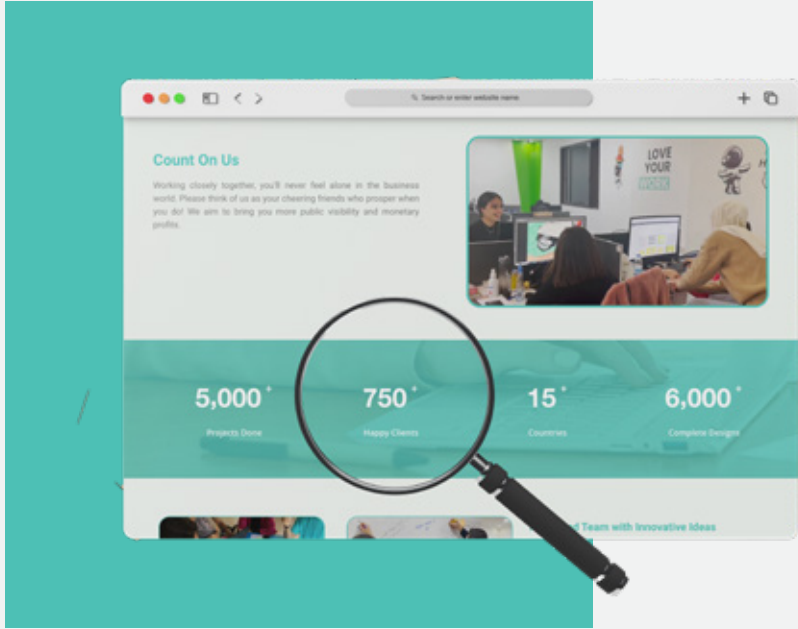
Search or enter website name

Count On Us

Working closely together, you'll never feel alone in the business world. Please think of us as your cheering friends who prosper when you do! We aim to bring you more public visibility and monetary profits.

LOVE YOUR WORK

5,000+
Projects Done

750+
Happy Clients

15+
Countries

6,000+
Complete Designs

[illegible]d Team with Innovative Ideas